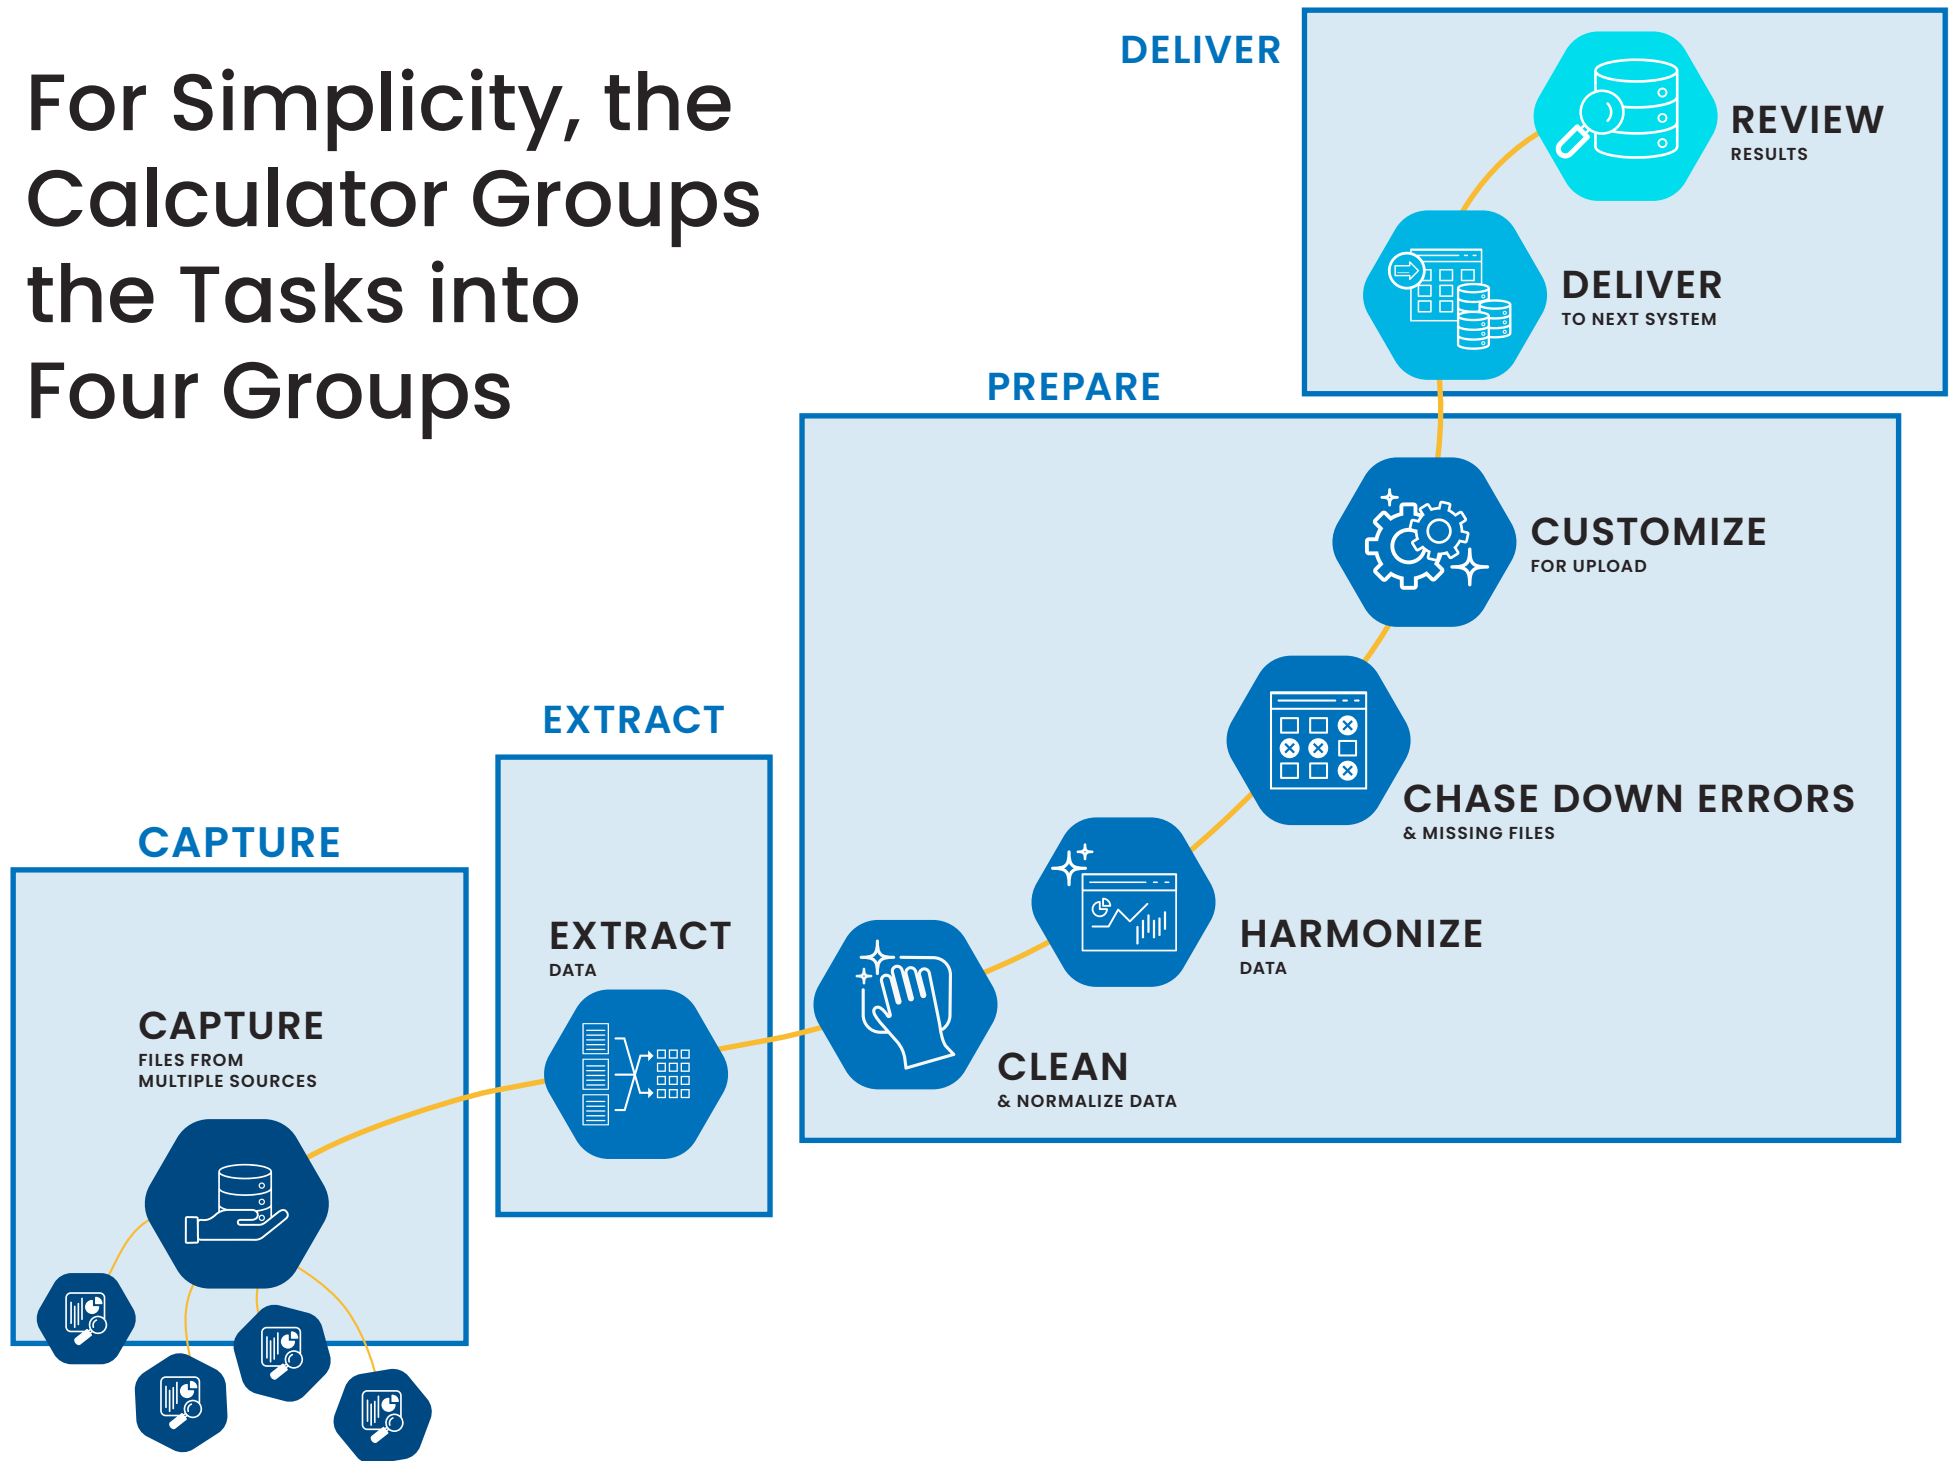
For Simplicity, the Calculator Groups the Tasks into Four Groups

DELIVER

REVIEW
RESULTS

DELIVER
TO NEXT SYSTEM

PREPARE

CUSTOMIZE
FOR UPLOAD

CHASE DOWN ERRORS
& MISSING FILES

HARMONIZE
DATA

CLEAN
& NORMALIZE DATA

EXTRACT

EXTRACT
DATA

CAPTURE

CAPTURE
FILES FROM
MULTIPLE SOURCES